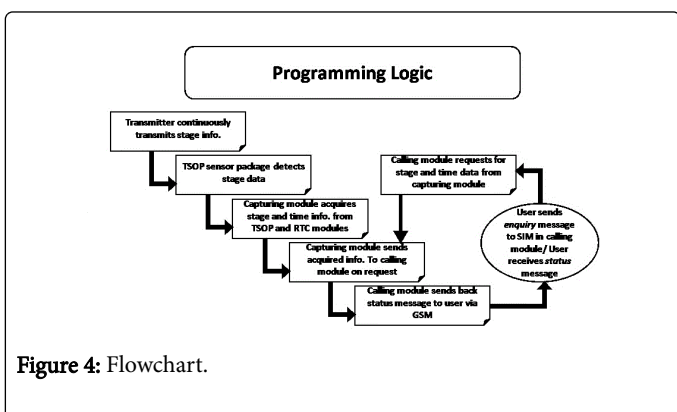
Programming Logic

Transmitter continuously transmits stage info.

TSOP sensor package detects stage data

Capturing module acquires stage and time info. from TSOP and RTC modules

Capturing module sends acquired info. To calling module on request

Calling module sends back status message to user via GSM

User sends *enquiry* message to SIM in calling module/ User receives *status* message

Calling module requests for stage and time data from capturing module

Figure 4: Flowchart.